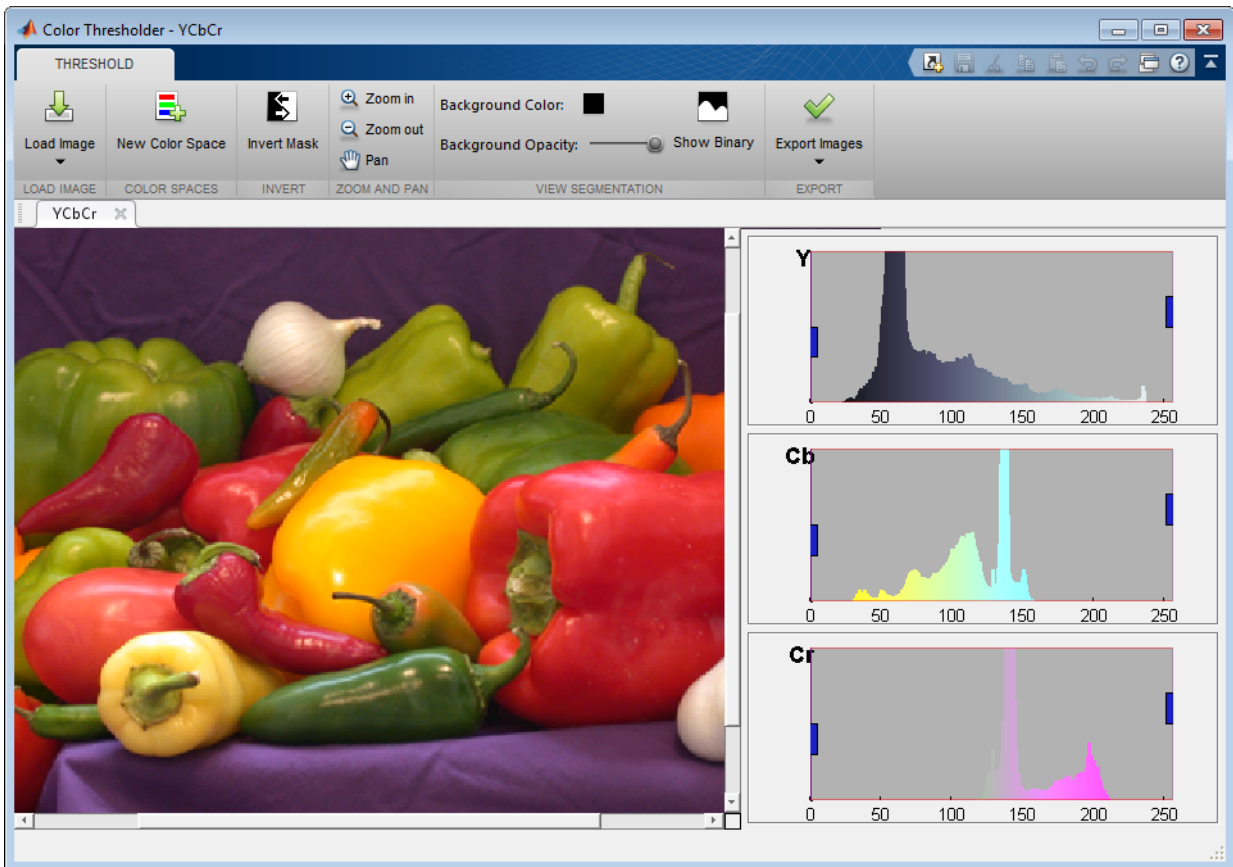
Color Thresholder - YCbCr

THRESHOLD

Load Image
LOAD IMAGE

New Color Space
COLOR SPACES

Invert Mask
INVERT

Zoom in
Zoom out
Pan
ZOOM AND PAN

Background Color:
Background Opacity:
Show Binary
VIEW SEGMENTATION

Export Images
EXPORT

YCbCr

Y
0 50 100 150 200 250

Cb
0 50 100 150 200 250

Cr
0 50 100 150 200 250